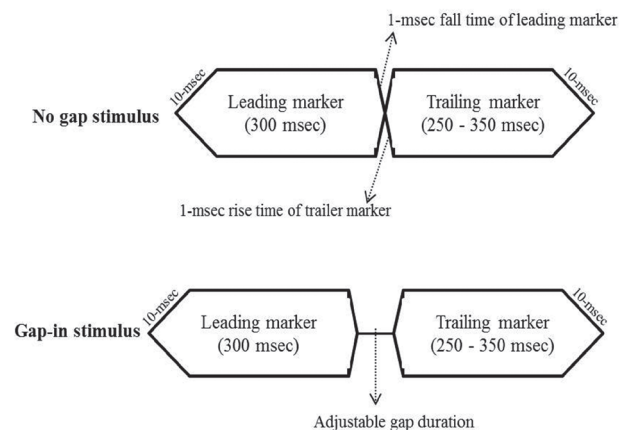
1-msec fall time of leading marker

10-msec

10-msec

No gap stimulus

Leading marker (300 msec)

Trailing marker (250 - 350 msec)

1-msec rise time of trailer marker

10-msec

10-msec

Gap-in stimulus

Leading marker (300 msec)

Trailing marker (250 - 350 msec)

Adjustable gap duration